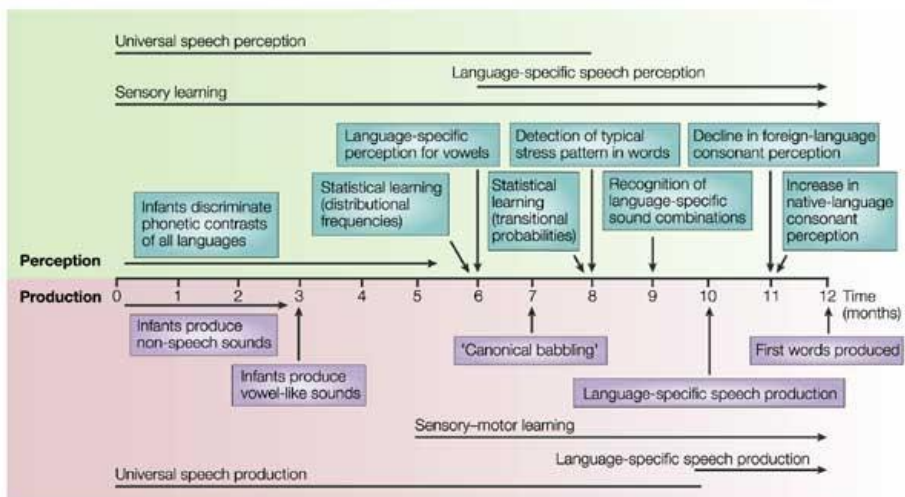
Universal speech perception

Language-specific speech perception

Sensory learning

Language-specific perception for vowels

Detection of typical stress pattern in words

Decline in foreign-language consonant perception

Infants discriminate phonetic contrasts of all languages

Statistical learning (distributional frequencies)

Statistical learning (transitional probabilities)

Recognition of language-specific sound combinations

Increase in native-language consonant perception

Perception

Production 0 1 2 3 4 5 6 7 8 9 10 11 12 Time (months)

Infants produce non-speech sounds

Infants produce vowel-like sounds

'Canonical babbling'

First words produced

Language-specific speech production

Sensory–motor learning

Language-specific speech production

Universal speech production